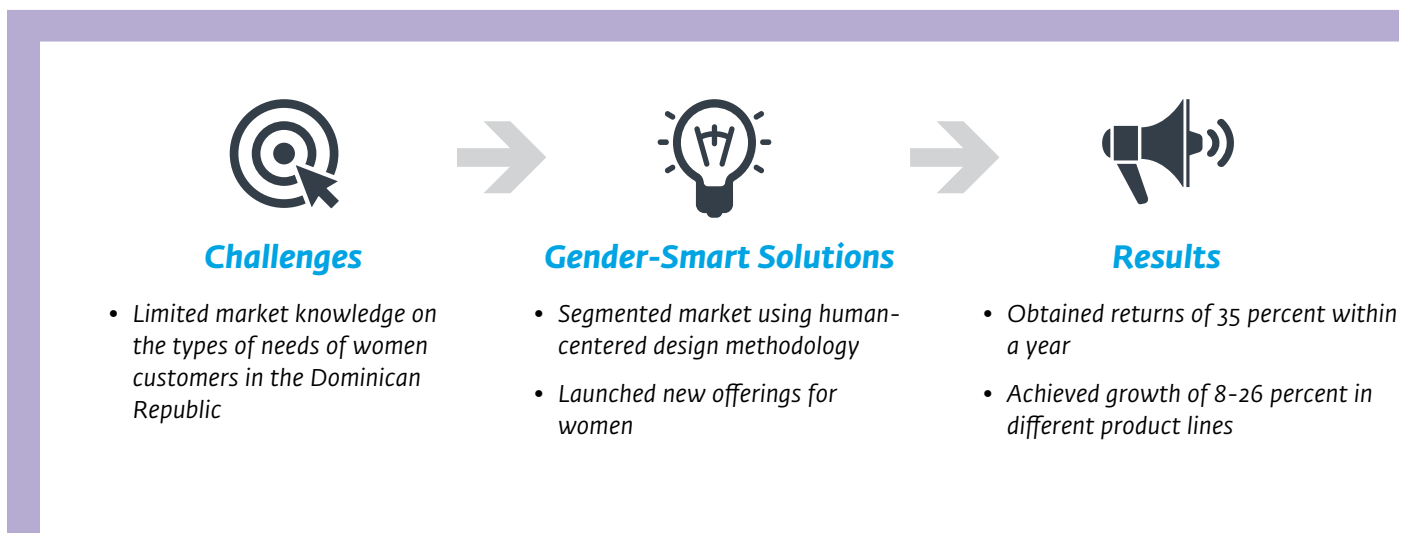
Challenges

• Limited market knowledge on the types of needs of women customers in the Dominican Republic

Gender-Smart Solutions

• Segmented market using human-centered design methodology

• Launched new offerings for women

Results

• Obtained returns of 35 percent within a year

• Achieved growth of 8-26 percent in different product lines